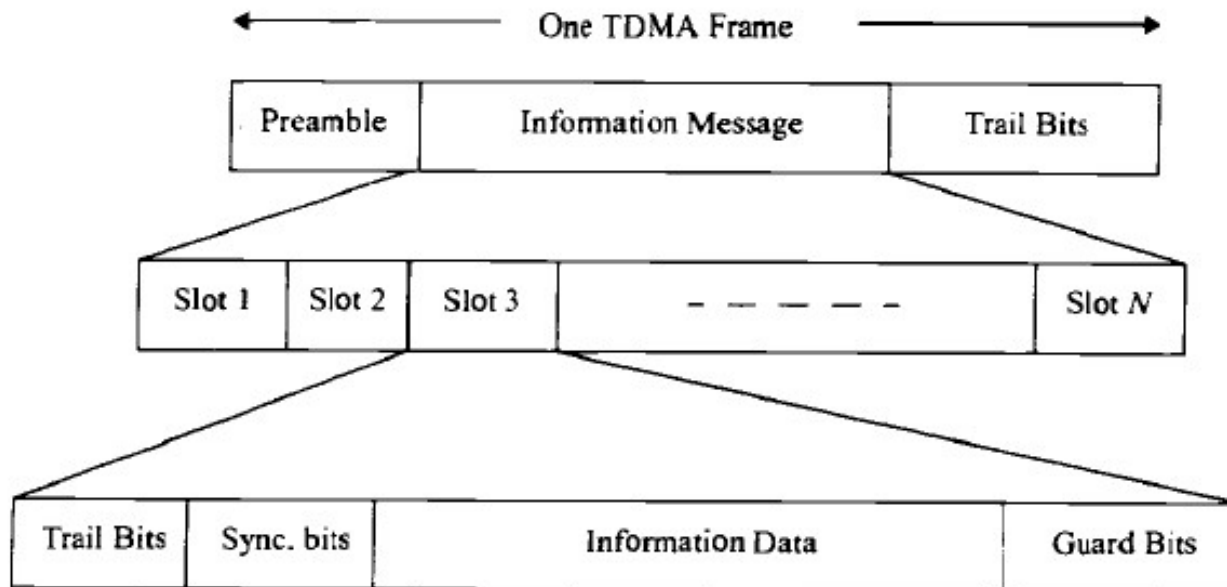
One TDMA Frame

| Preamble | Information Message | Trail Bits |
|---|---|---|

| Slot 1 | Slot 2 | Slot 3 | - - - - - | Slot $N$ |
|---|---|---|---|---|

| Trail Bits | Sync. bits | Information Data | Guard Bits |
|---|---|---|---|